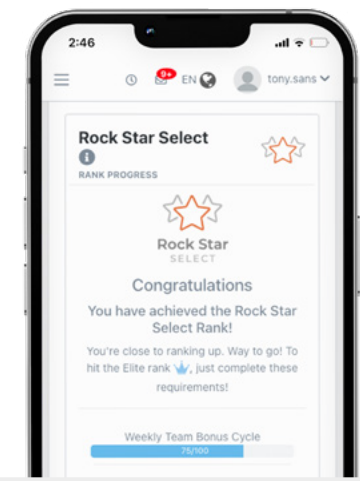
2:46

9+ EN tony.sans

Rock Star Select

RANK PROGRESS

Rock Star
SELECT

Congratulations

You have achieved the Rock Star Select Rank!

You're close to ranking up. Way to go! To hit the Elite rank, just complete these requirements!

Weekly Team Bonus Cycle

75/100